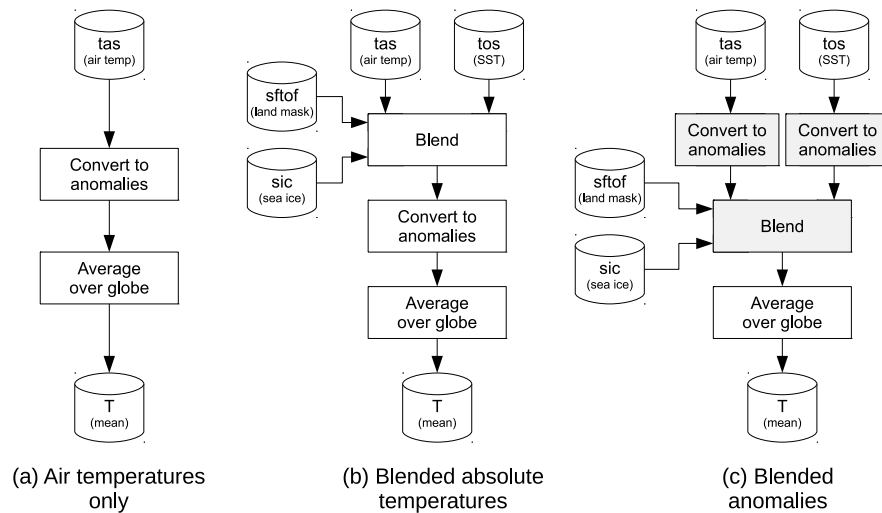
tas
(air temp)

Convert to anomalies

Average over globe

T
(mean)

(a) Air temperatures only

tas
(air temp)

tos
(SST)

sftof
(land mask)

Blend

sic
(sea ice)

Convert to anomalies

Average over globe

T
(mean)

(b) Blended absolute temperatures

tas
(air temp)

tos
(SST)

Convert to anomalies

Convert to anomalies

sftof
(land mask)

Blend

sic
(sea ice)

Average over globe

T
(mean)

(c) Blended anomalies